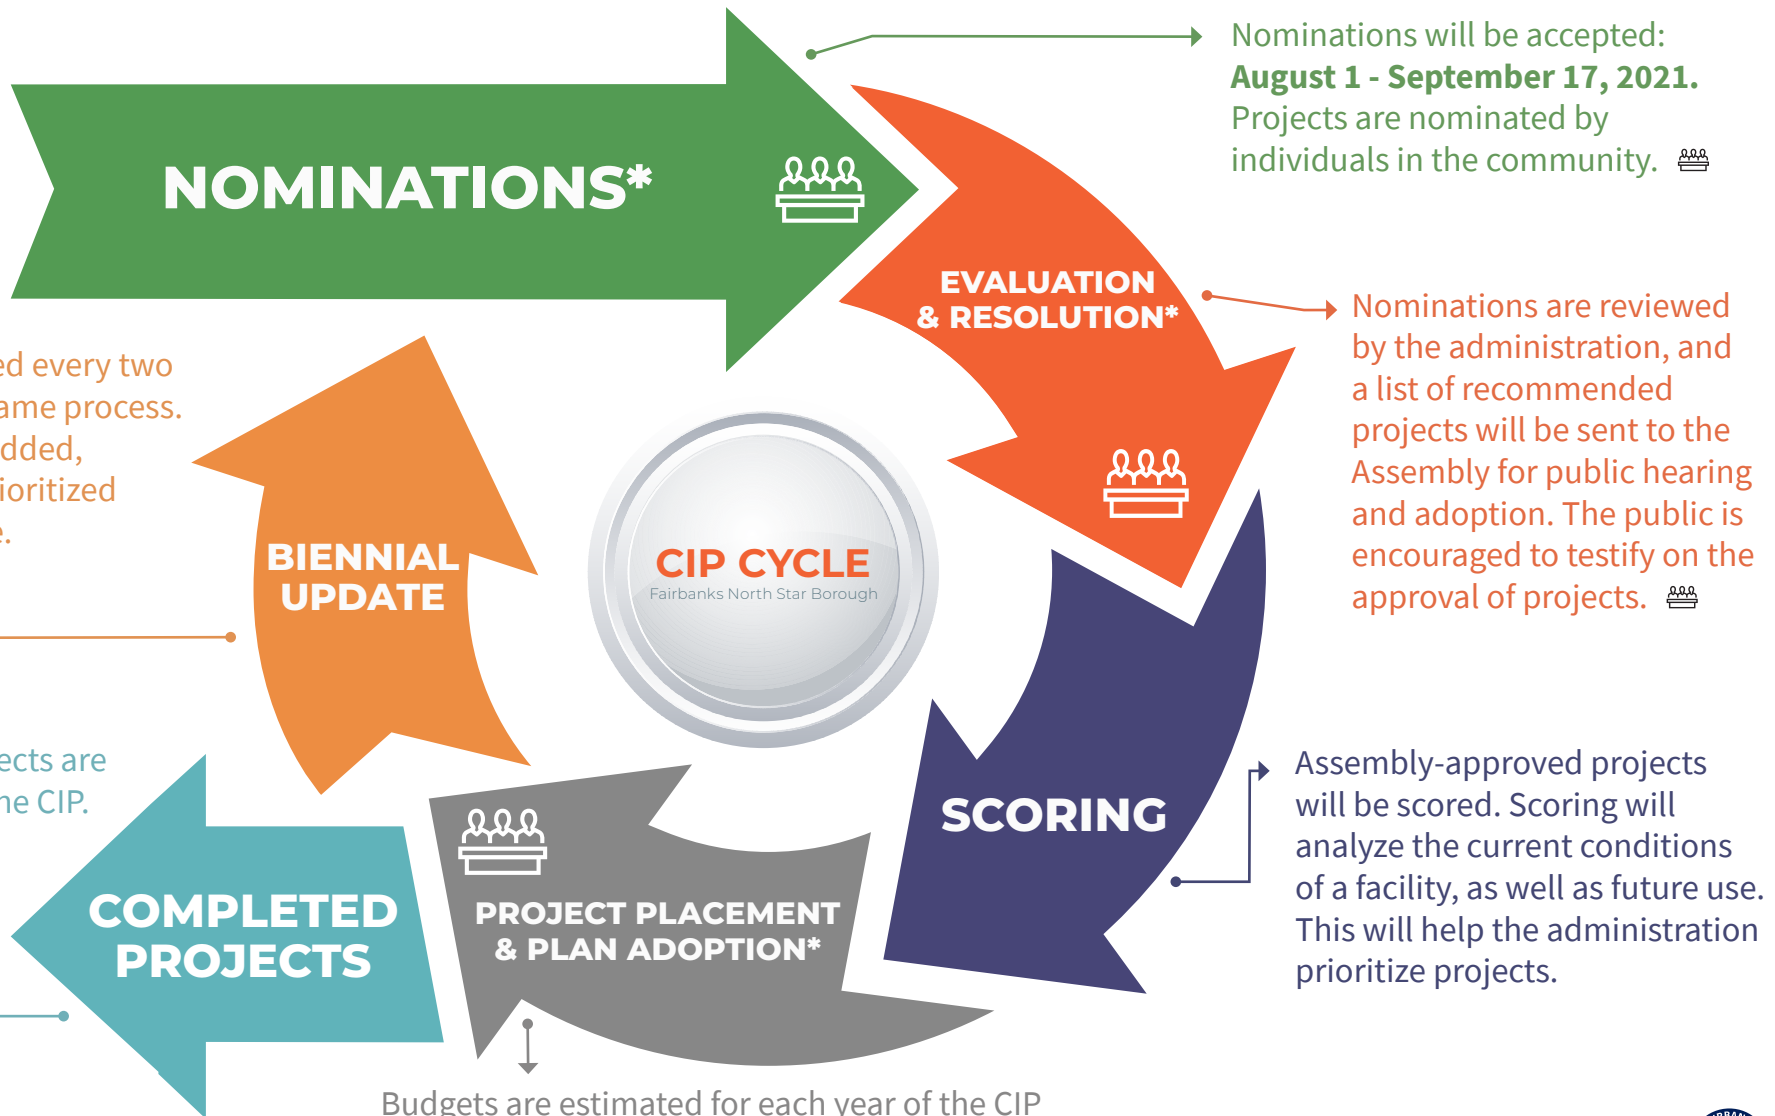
NOMINATIONS*

Nominations will be accepted: **August 1 - September 17, 2021.** Projects are nominated by individuals in the community.

EVALUATION & RESOLUTION*

Nominations are reviewed by the administration, and a list of recommended projects will be sent to the Assembly for public hearing and adoption. The public is encouraged to testify on the approval of projects.

ed every two
ame process.
dded,
ioritized
e.

BIENNIAL UPDATE

CIP CYCLE
Fairbanks North Star Borough

SCORING

Assembly-approved projects will be scored. Scoring will analyze the current conditions of a facility, as well as future use. This will help the administration prioritize projects.

ects are
he CIP.

COMPLETED PROJECTS

PROJECT PLACEMENT & PLAN ADOPTION*

Budgets are estimated for each year of the CIP